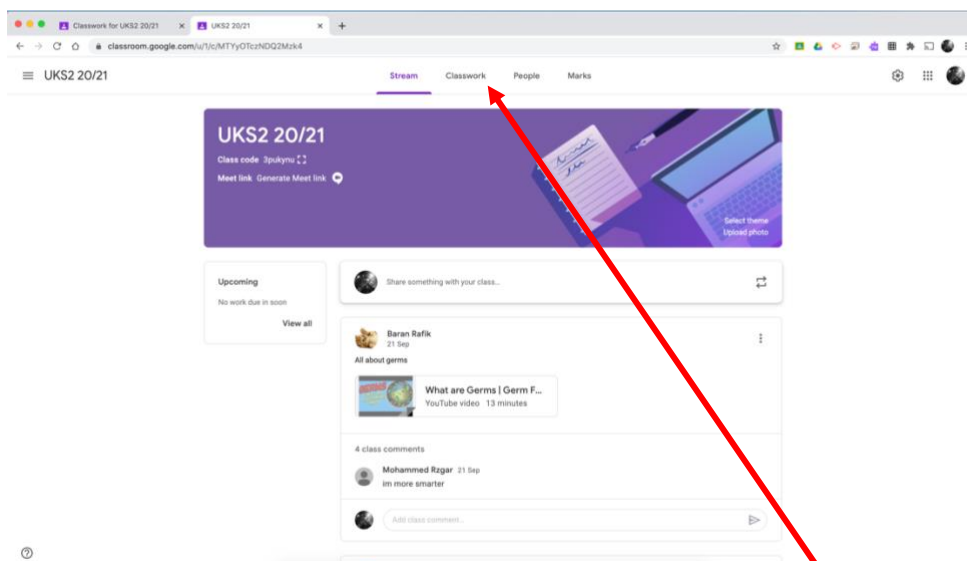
Classwork for UKS2 20/21
UKS2 20/21
classroom.google.com/u/1/c/MTYyOTczNDQ2Mzk4

UKS2 20/21
Stream
Classwork
People
Marks

UKS2 20/21
Class code 3pukynu
Meet link Generate Meet link
Select theme
Upload photo

Upcoming
No work due in soon
View all

Share something with your class...

Baran Rafik
21 Sep
All about germs
What are Germs | Germ F...
YouTube video 13 minutes

4 class comments
Mohammed Rzgar 21 Sep
im more smarter

Add class comment...